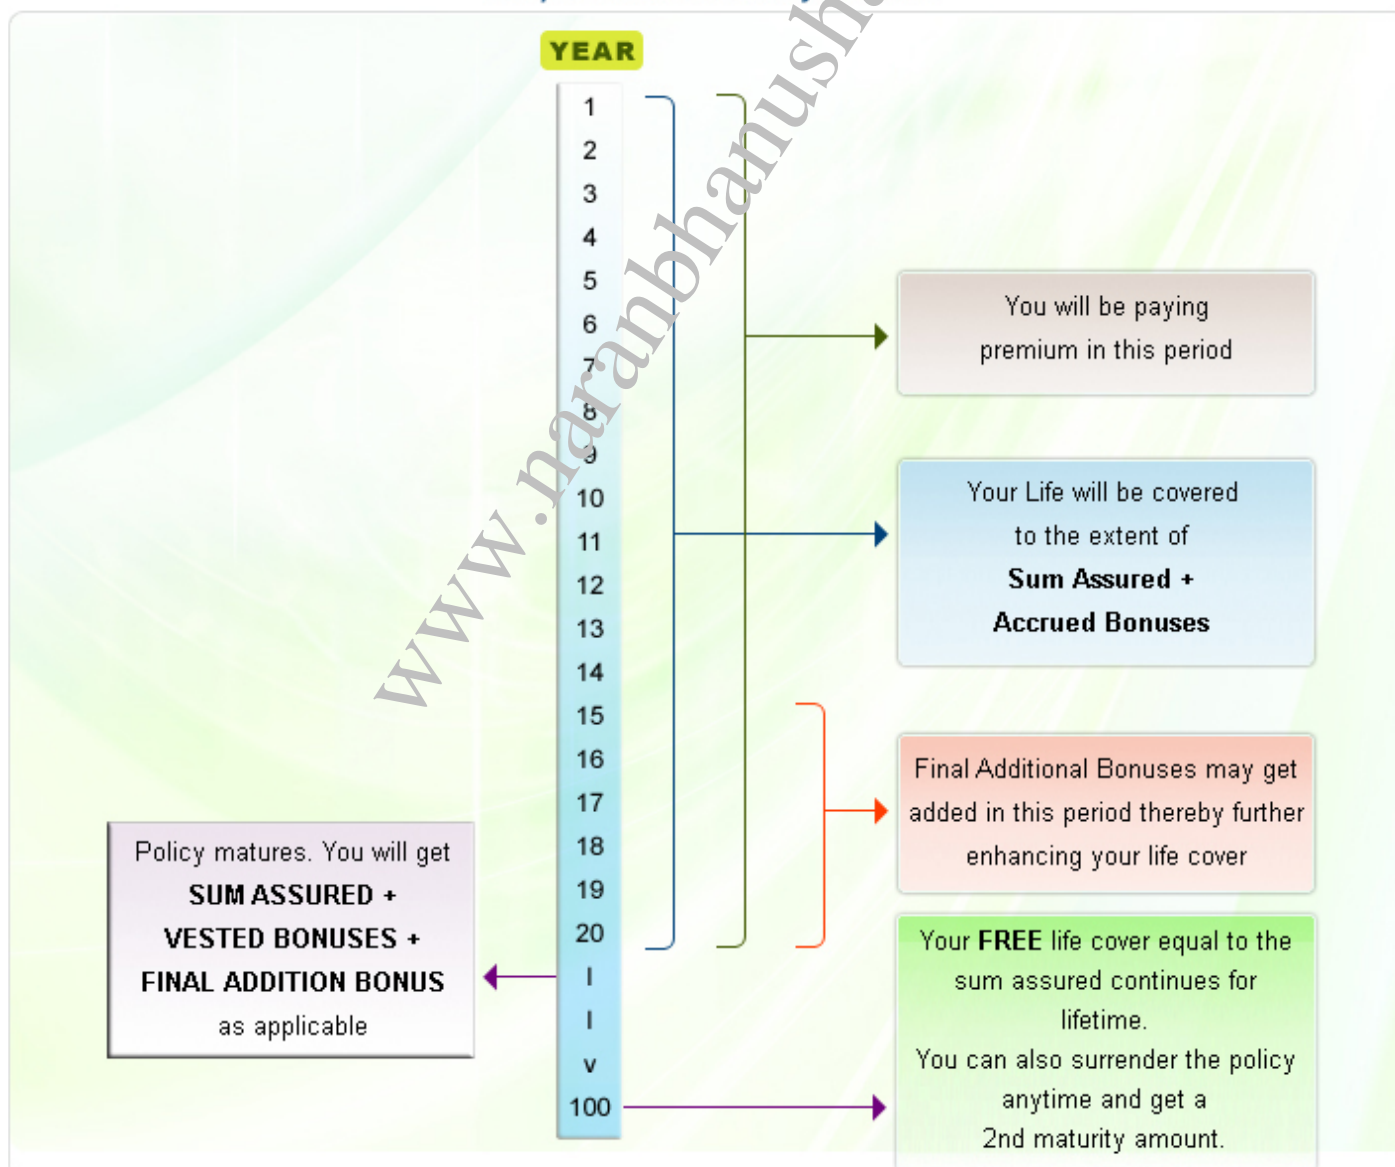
YEAR

1
2
3
4
5
6
7
8
9
10
11
12
13
14
15
16
17
18
19
20
I
I
v
100

You will be paying premium in this period

Your Life will be covered to the extent of **Sum Assured + Accrued Bonuses**

Final Additional Bonuses may get added in this period thereby further enhancing your life cover

Policy matures. You will get **SUM ASSURED + VESTED BONUSES + FINAL ADDITION BONUS** as applicable

Your **FREE** life cover equal to the sum assured continues for lifetime.
You can also surrender the policy anytime and get a 2nd maturity amount.

www.naranbhanushe